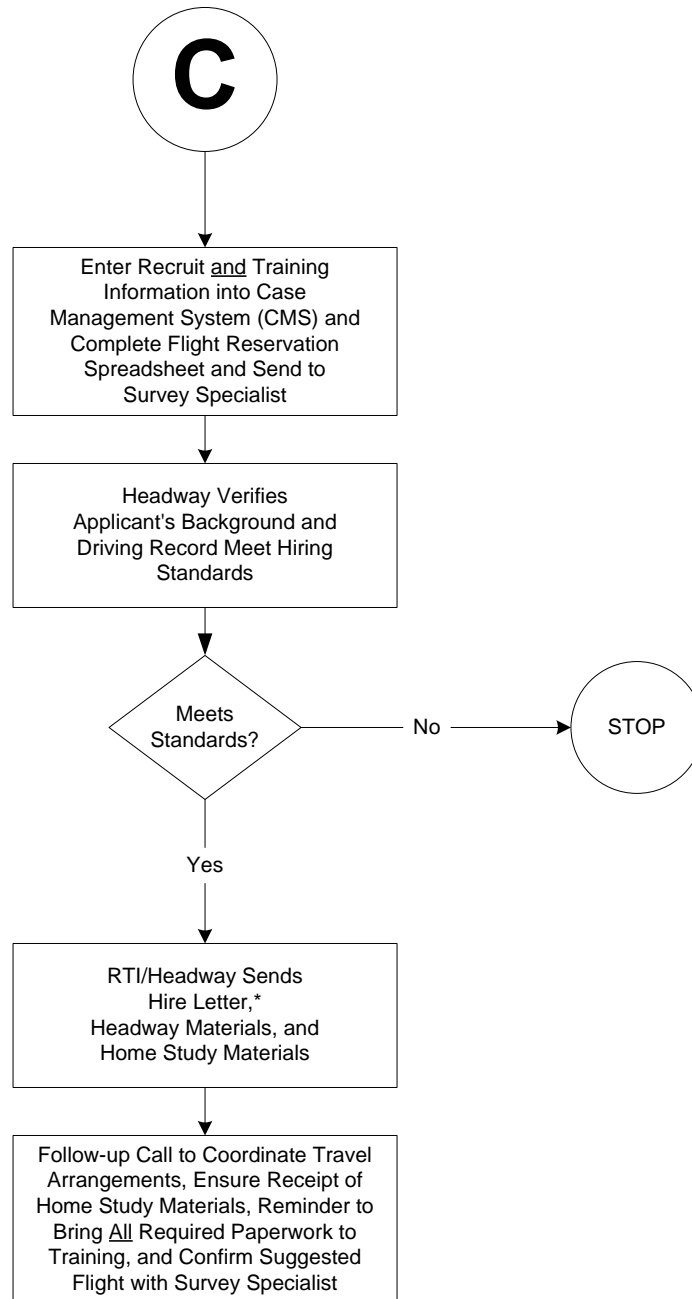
C

Enter Recruit and Training Information into Case Management System (CMS) and Complete Flight Reservation Spreadsheet and Send to Survey Specialist

Headway Verifies Applicant's Background and Driving Record Meet Hiring Standards

Meets Standards?

No

STOP

Yes

RTI/Headway Sends Hire Letter,* Headway Materials, and Home Study Materials

Follow-up Call to Coordinate Travel Arrangements, Ensure Receipt of Home Study Materials, Reminder to Bring All Required Paperwork to Training, and Confirm Suggested Flight with Survey Specialist